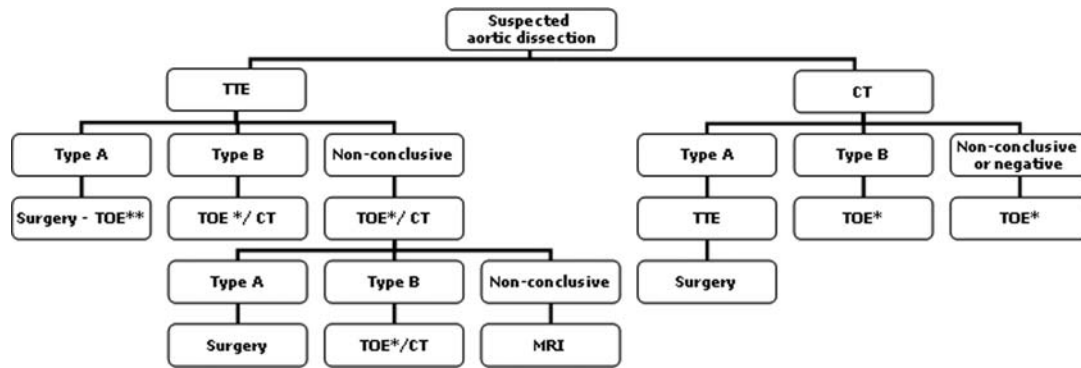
Suspected aortic dissection

TTE

CT

Type A

Type B

Non-conclusive

Type A

Type B

Non-conclusive or negative

Surgery - TOE**

TOE */ CT

TOE*/ CT

TTE

TOE*

TOE*

Type A

Type B

Non-conclusive

Surgery

Surgery

TOE*/CT

MRI